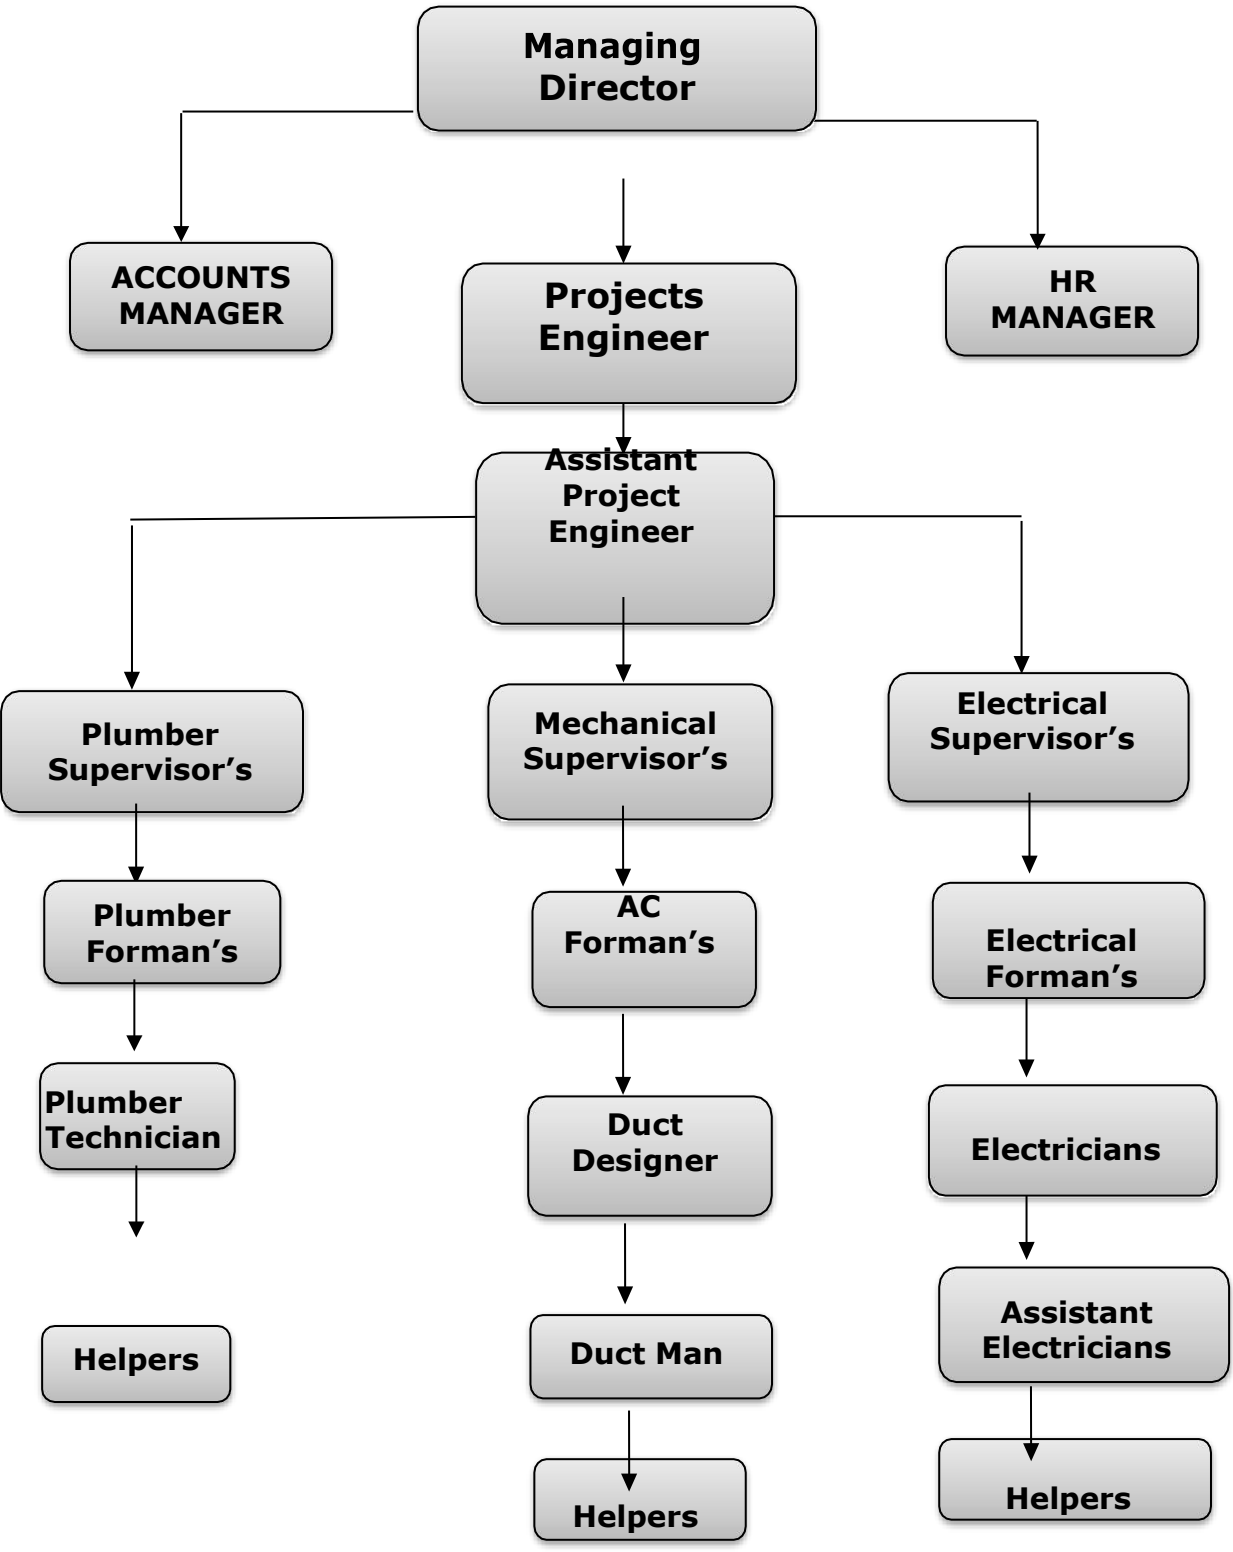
Managing Director

ACCOUNTS MANAGER

Projects Engineer

HR MANAGER

Assistant Project Engineer

Plumber Supervisor’s

Mechanical Supervisor’s

Electrical Supervisor’s

Plumber Forman’s

AC Forman’s

Electrical Forman’s

Plumber Technician

Duct Designer

Electricians

Assistant Electricians

Helpers

Duct Man

Helpers

Helpers